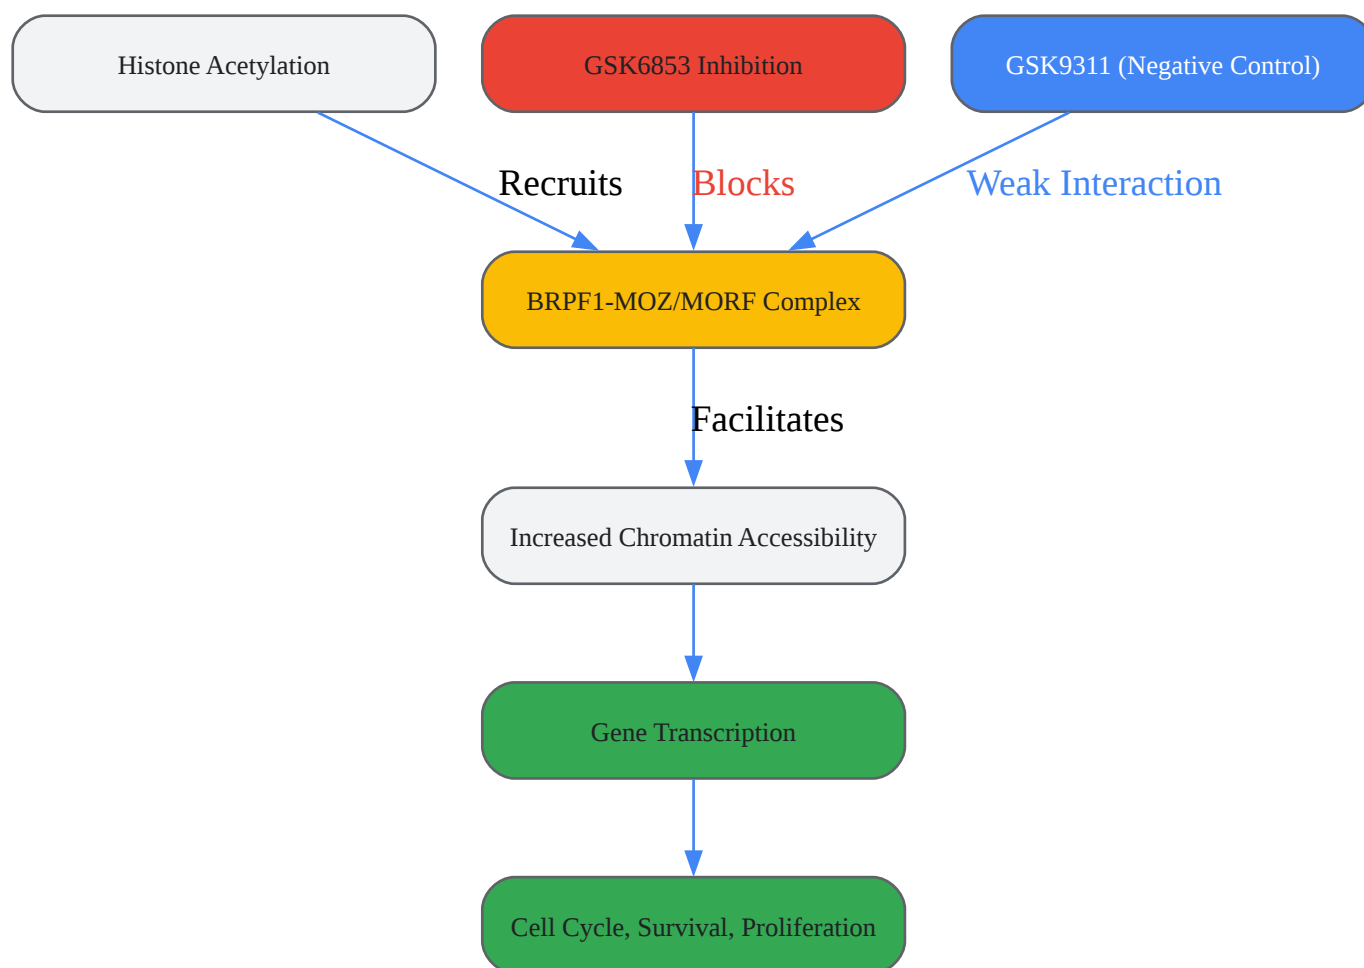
Histone Acetylation

GSK6853 Inhibition

GSK9311 (Negative Control)

Recruits

Blocks

Weak Interaction

BRPF1-MOZ/MORF Complex

Facilitates

Increased Chromatin Accessibility

Gene Transcription

Cell Cycle, Survival, Proliferation